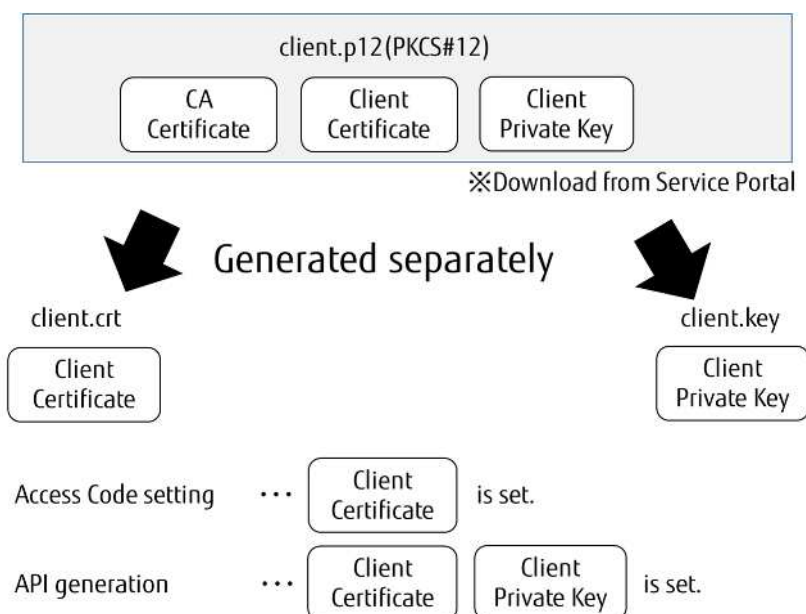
client.p12(PKCS#12)

CA Certificate

Client Certificate

Client Private Key

※Download from Service Portal

Generated separately

client.crt

Client Certificate

client.key

Client Private Key

Access Code setting ··· Client Certificate is set.

API generation ··· Client Certificate Client Private Key is set.